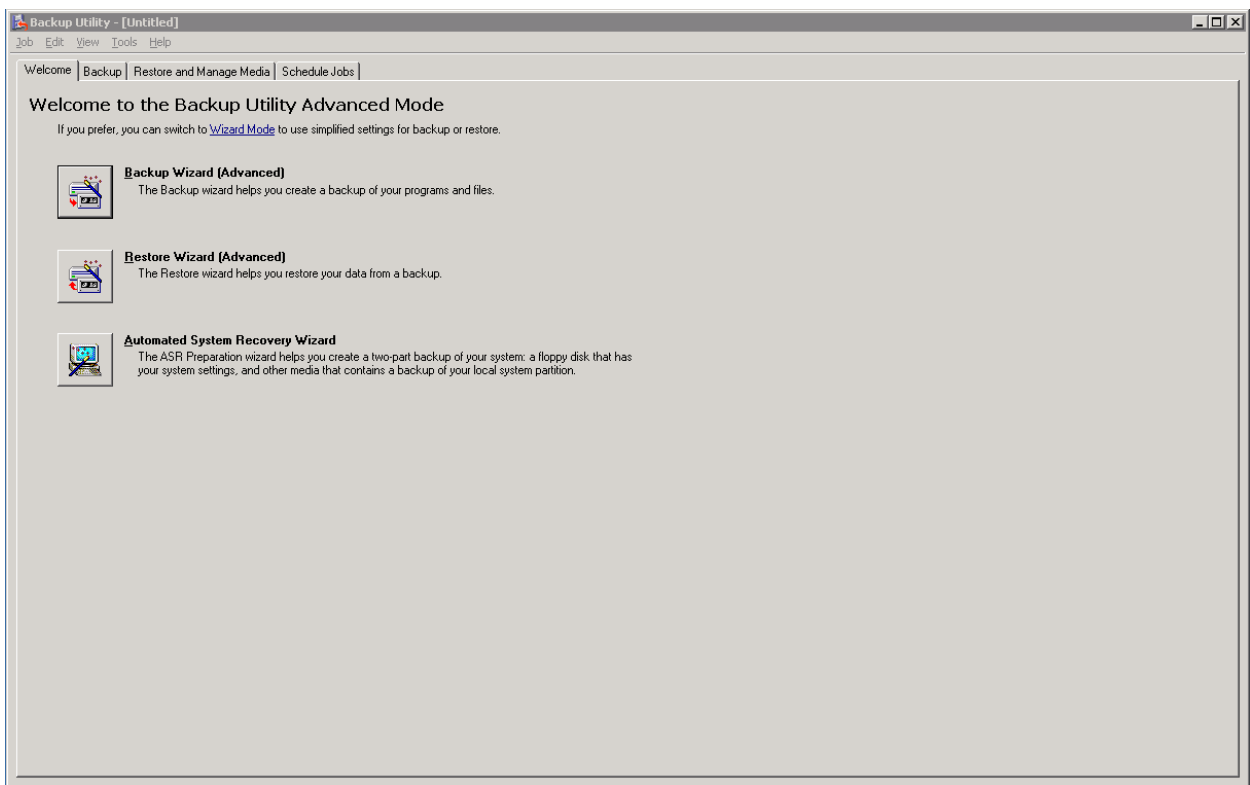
Backup Utility - [Untitled]

Job Edit View Tools Help

Welcome | Backup | Restore and Manage Media | Schedule Jobs

Welcome to the Backup Utility Advanced Mode

If you prefer, you can switch to Wizard Mode to use simplified settings for backup or restore.

Backup Wizard (Advanced)
The Backup wizard helps you create a backup of your programs and files.

Restore Wizard (Advanced)
The Restore wizard helps you restore your data from a backup.

Automated System Recovery Wizard
The ASR Preparation wizard helps you create a two-part backup of your system: a floppy disk that has your system settings, and other media that contains a backup of your local system partition.